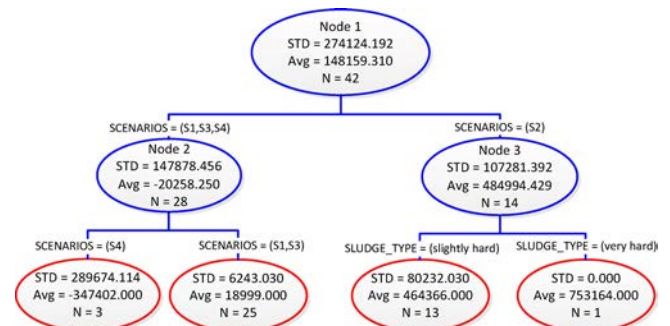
Node 1
STD = 274124.192
Avg = 148159.310
N = 42

SCENARIOS = (S1,S3,S4)

SCENARIOS = (S2)

Node 2
STD = 147878.456
Avg = -20258.250
N = 28

Node 3
STD = 107281.392
Avg = 484994.429
N = 14

SCENARIOS = (S4)

SCENARIOS = (S1,S3)

SLUDGE_TYPE = (slightly hard)

SLUDGE_TYPE = (very hard)

STD = 289674.114
Avg = -347402.000
N = 3

STD = 6243.030
Avg = 18999.000
N = 25

STD = 80232.030
Avg = 464366.000
N = 13

STD = 0.000
Avg = 753164.000
N = 1